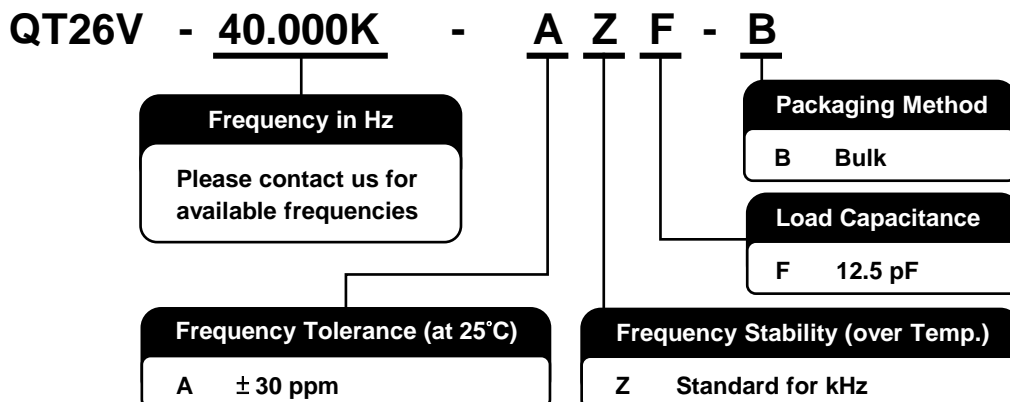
QT26V - 40.000K - A Z F - B

Frequency in Hz

Please contact us for available frequencies

Packaging Method

B Bulk

Load Capacitance

F 12.5 pF

Frequency Tolerance (at 25˚C)

A $\pm$30 ppm

Frequency Stability (over Temp.)

Z Standard for kHz